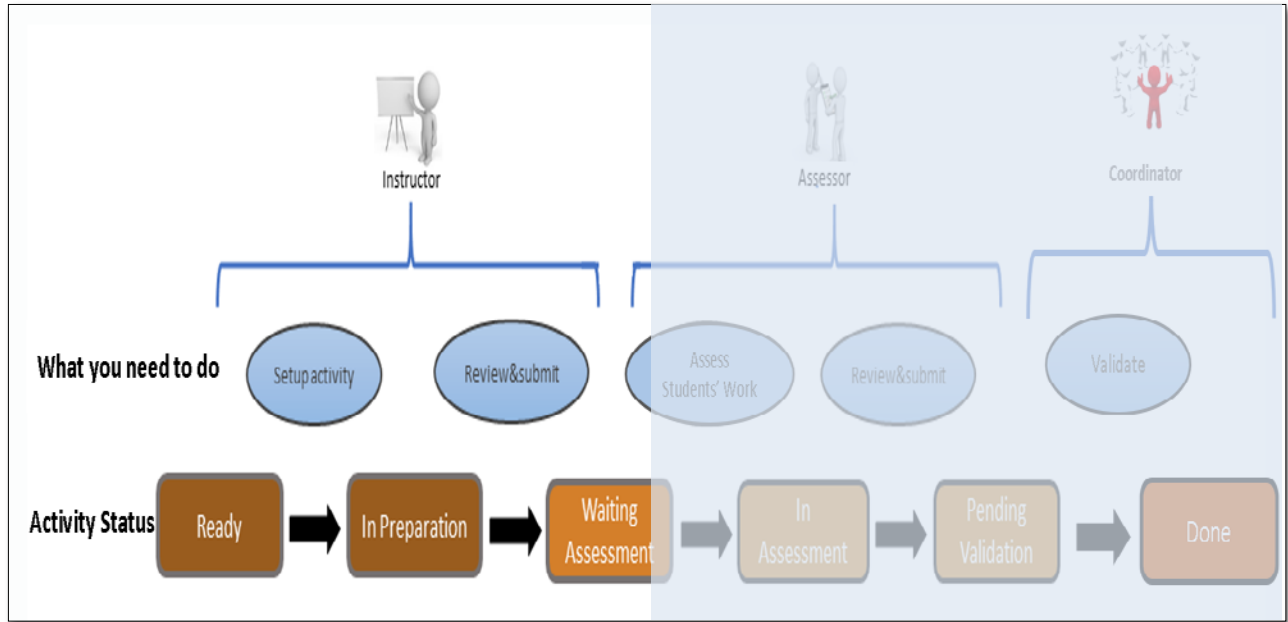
Instructor

Assessor

Coordinator

What you need to do

Setup activity

Review&submit

Assess Students' Work

Review&submit

Validate

Activity Status

Ready

In Preparation

Waiting Assessment

In Assessment

Pending Validation

Done